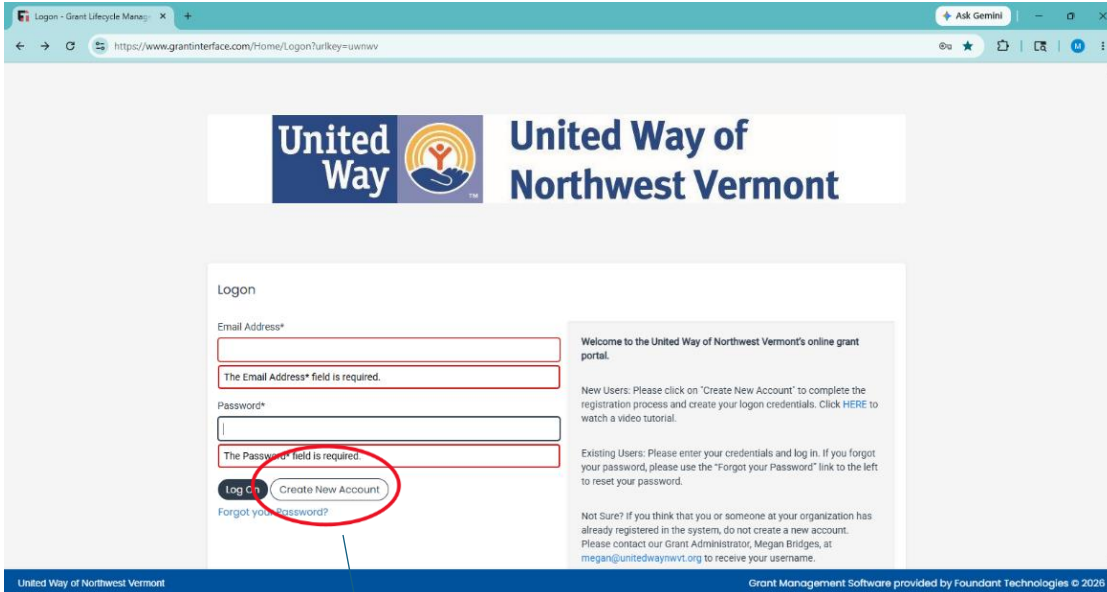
Logon - Grant Lifecycle Manage ×

Ask Gemini

https://www.grantinterface.com/Home/Logon?urlkey=uwnwv

United Way

United Way of Northwest Vermont

Logon

Email Address*

The Email Address* field is required.

Password*

The Password* field is required.

Log On

Create New Account

Forgot your Password?

Welcome to the United Way of Northwest Vermont's online grant portal.

New Users: Please click on "Create New Account" to complete the registration process and create your logon credentials. Click HERE to watch a video tutorial.

Existing Users: Please enter your credentials and log in. If you forgot your password, please use the "Forgot your Password" link to the left to reset your password.

Not Sure? If you think that you or someone at your organization has already registered in the system, do not create a new account. Please contact our Grant Administrator, Megan Bridges, at megan@unitedwaynwvt.org to receive your username.

United Way of Northwest Vermont

Grant Management Software provided by Foundant Technologies © 2026